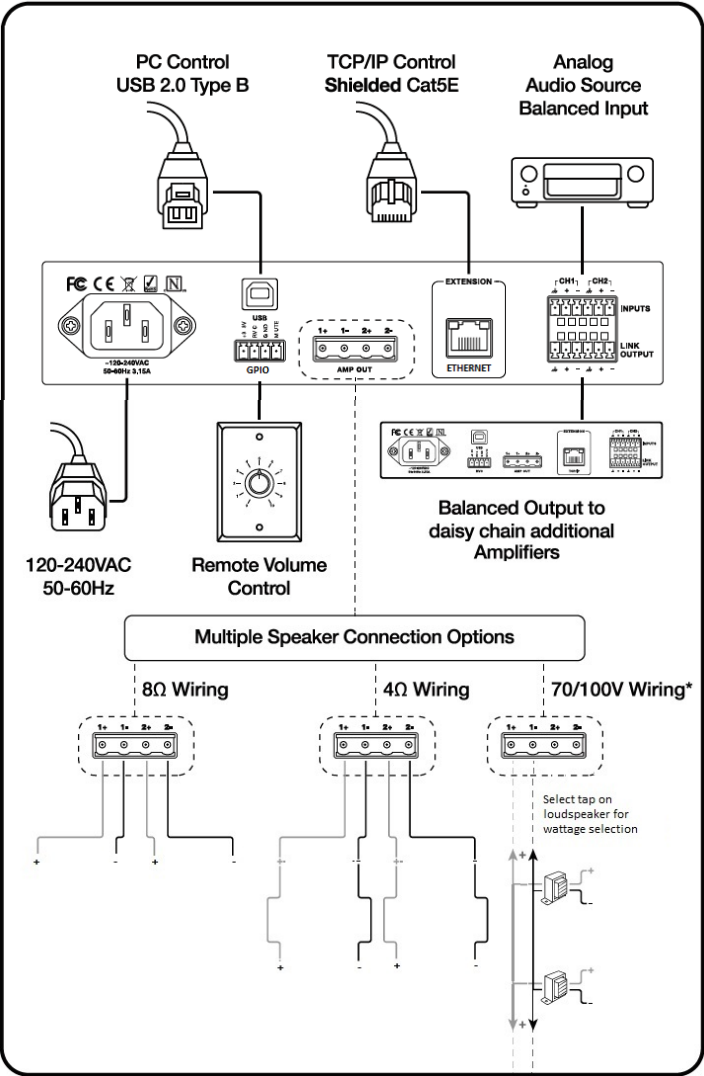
PC Control
USB 2.0 Type B

TCP/IP Control
Shielded Cat5E

Analog
Audio Source
Balanced Input

~120-240VAC
50-60Hz 3.15A

USB

GPIO

1+ 1- 2+ 2-
AMP OUT

EXTENSION

ETHERNET

CH1 CH2

INPUTS

LINK
OUTPUT

Balanced Output to daisy chain additional Amplifiers

120-240VAC
50-60Hz

Remote Volume Control

Multiple Speaker Connection Options

8Ω Wiring

4Ω Wiring

70/100V Wiring*

1+ 1- 2+ 2-

1+ 1- 2+ 2-

1+ 1- 2+ 2-

Select tap on loudspeaker for wattage selection

+ - + -

+ - + -